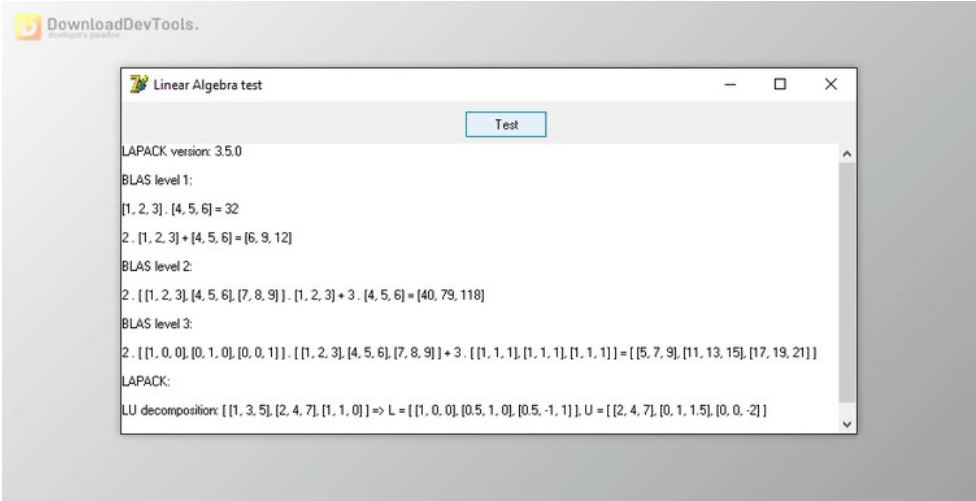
DownloadDevTools.
developer's paradise

Linear Algebra test

Test

LAPACK version: 3.5.0

BLAS level 1:

[1, 2, 3] . [4, 5, 6] = 32

2 . [1, 2, 3] + [4, 5, 6] = [6, 9, 12]

BLAS level 2:

2 . [ [1, 2, 3], [4, 5, 6], [7, 8, 9] ] . [1, 2, 3] + 3 . [4, 5, 6] = [40, 79, 118]

BLAS level 3:

2 . [ [1, 0, 0], [0, 1, 0], [0, 0, 1] ] . [ [1, 2, 3], [4, 5, 6], [7, 8, 9] ] + 3 . [ [1, 1, 1], [1, 1, 1], [1, 1, 1] ] = [ [5, 7, 9], [11, 13, 15], [17, 19, 21] ]

LAPACK:

LU decomposition: [ [1, 3, 5], [2, 4, 7], [1, 1, 0] ] => L = [ [1, 0, 0], [0.5, 1, 0], [0.5, -1, 1] ], U = [ [2, 4, 7], [0, 1, 1.5], [0, 0, -2] ]